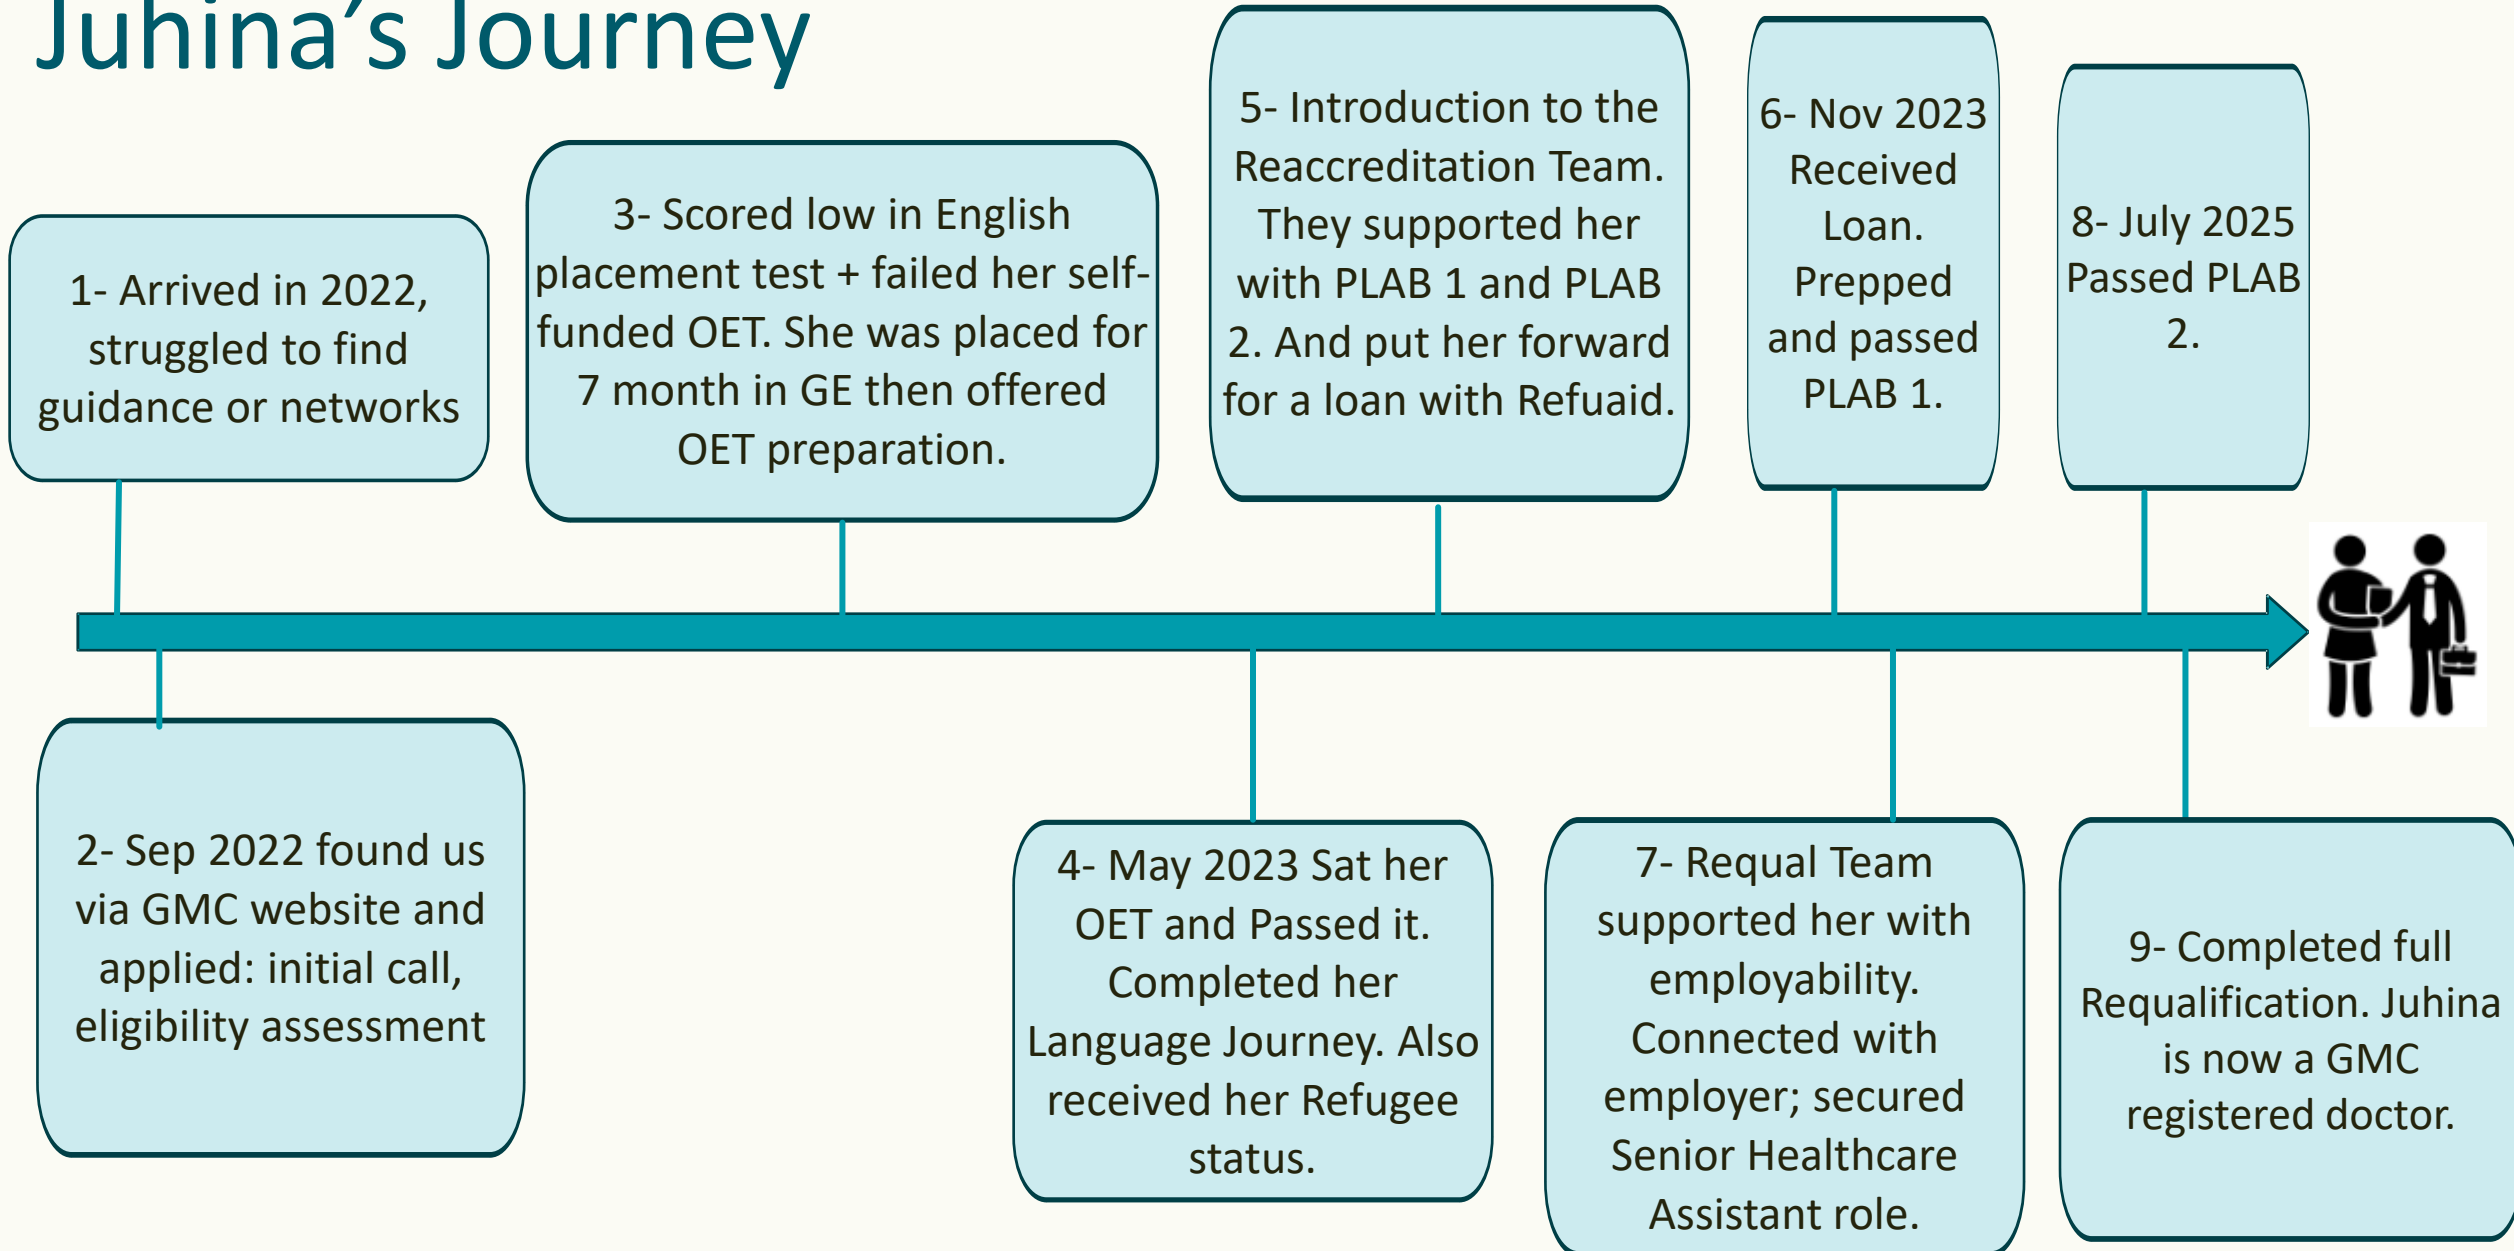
Juhina's Journey

1- Arrived in 2022, struggled to find guidance or networks

2- Sep 2022 found us via GMC website and applied: initial call, eligibility assessment

3- Scored low in English placement test + failed her self-funded OET. She was placed for 7 month in GE then offered OET preparation.

4- May 2023 Sat her OET and Passed it. Completed her Language Journey. Also received her Refugee status.

5- Introduction to the Reaccreditation Team. They supported her with PLAB 1 and PLAB 2. And put her forward for a loan with Refuaid.

6- Nov 2023 Received Loan. Prepped and passed PLAB 1.

7- Requal Team supported her with employability. Connected with employer; secured Senior Healthcare Assistant role.

8- July 2025 Passed PLAB 2.

9- Completed full Requalification. Juhina is now a GMC registered doctor.